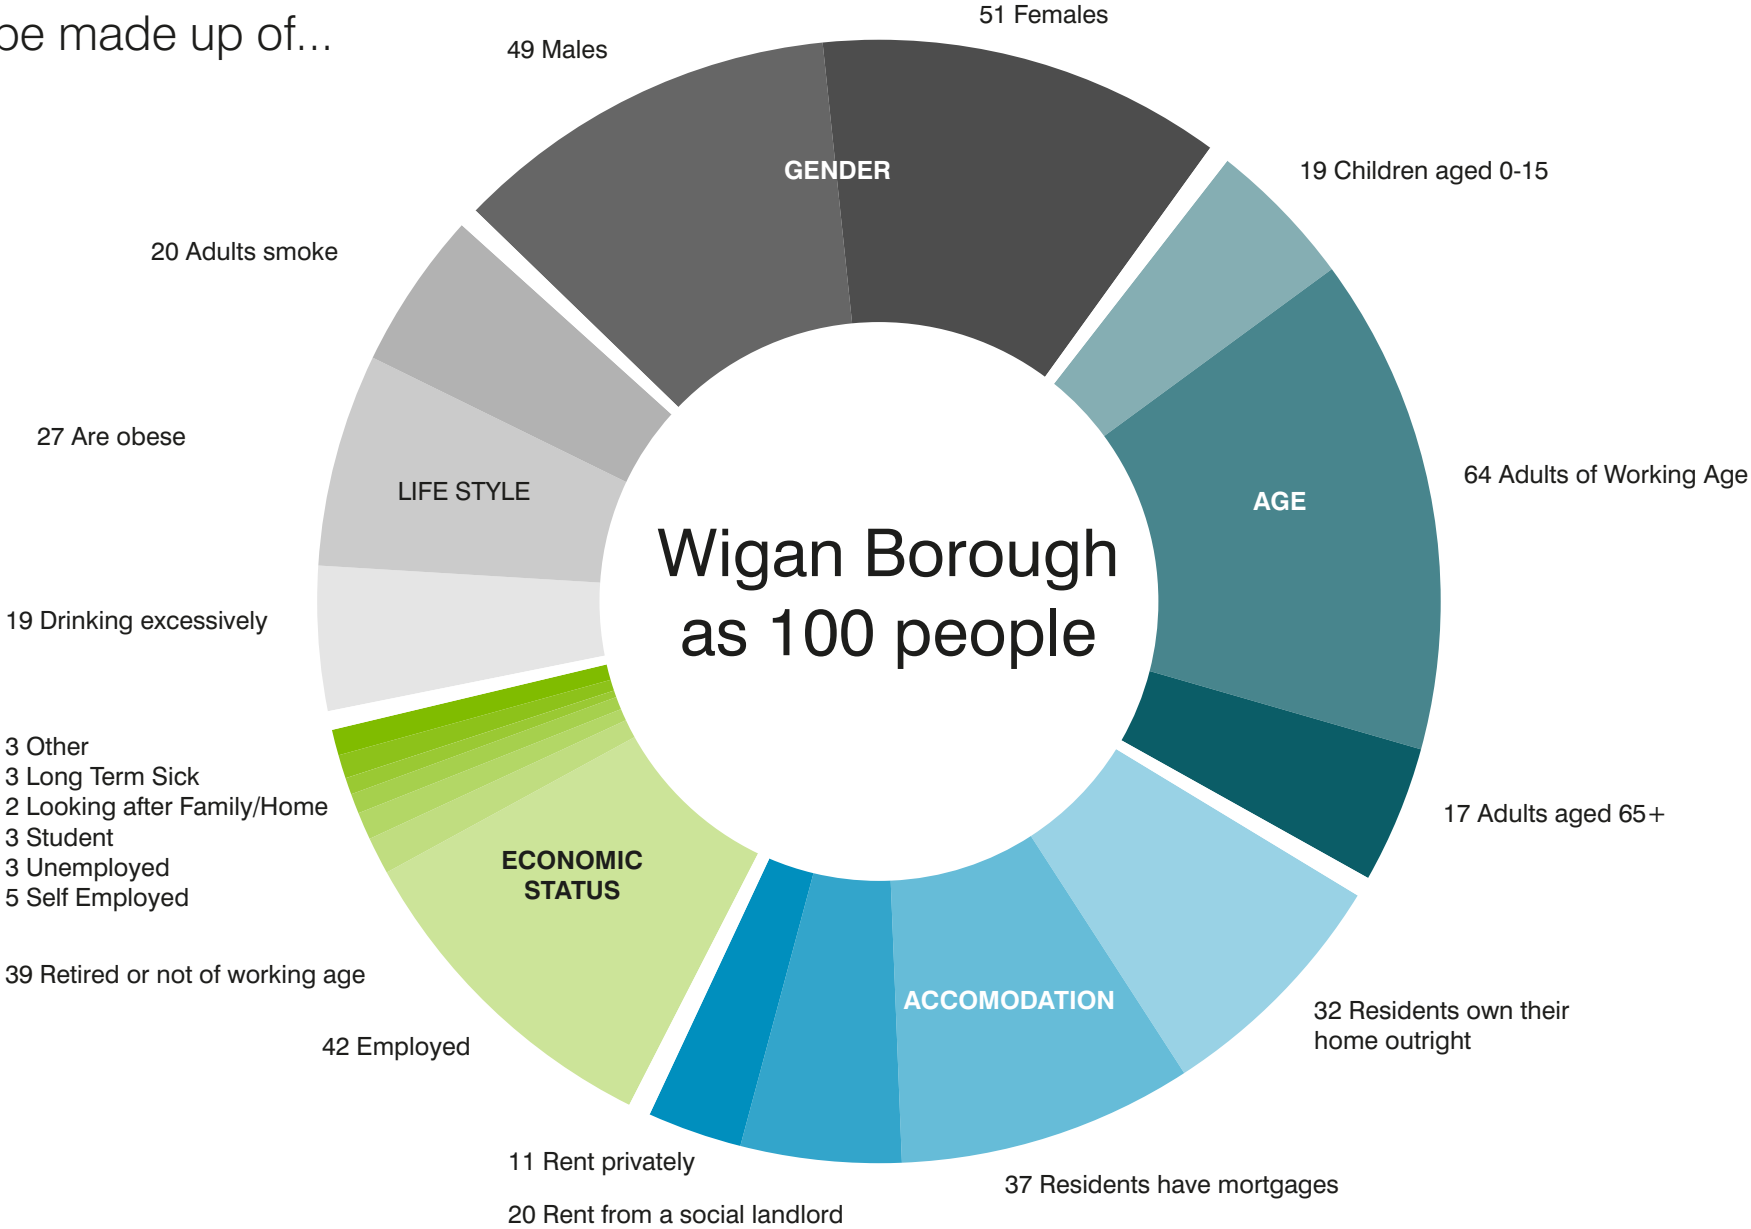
be made up of...

51 Females

49 Males

GENDER

19 Children aged 0-15

20 Adults smoke

27 Are obese

LIFE STYLE

Wigan Borough as 100 people

AGE

64 Adults of Working Age

19 Drinking excessively

3 Other
3 Long Term Sick
2 Looking after Family/Home
3 Student
3 Unemployed
5 Self Employed

ECONOMIC STATUS

17 Adults aged 65+

39 Retired or not of working age

ACCOMODATION

32 Residents own their home outright

42 Employed

11 Rent privately

37 Residents have mortgages

20 Rent from a social landlord